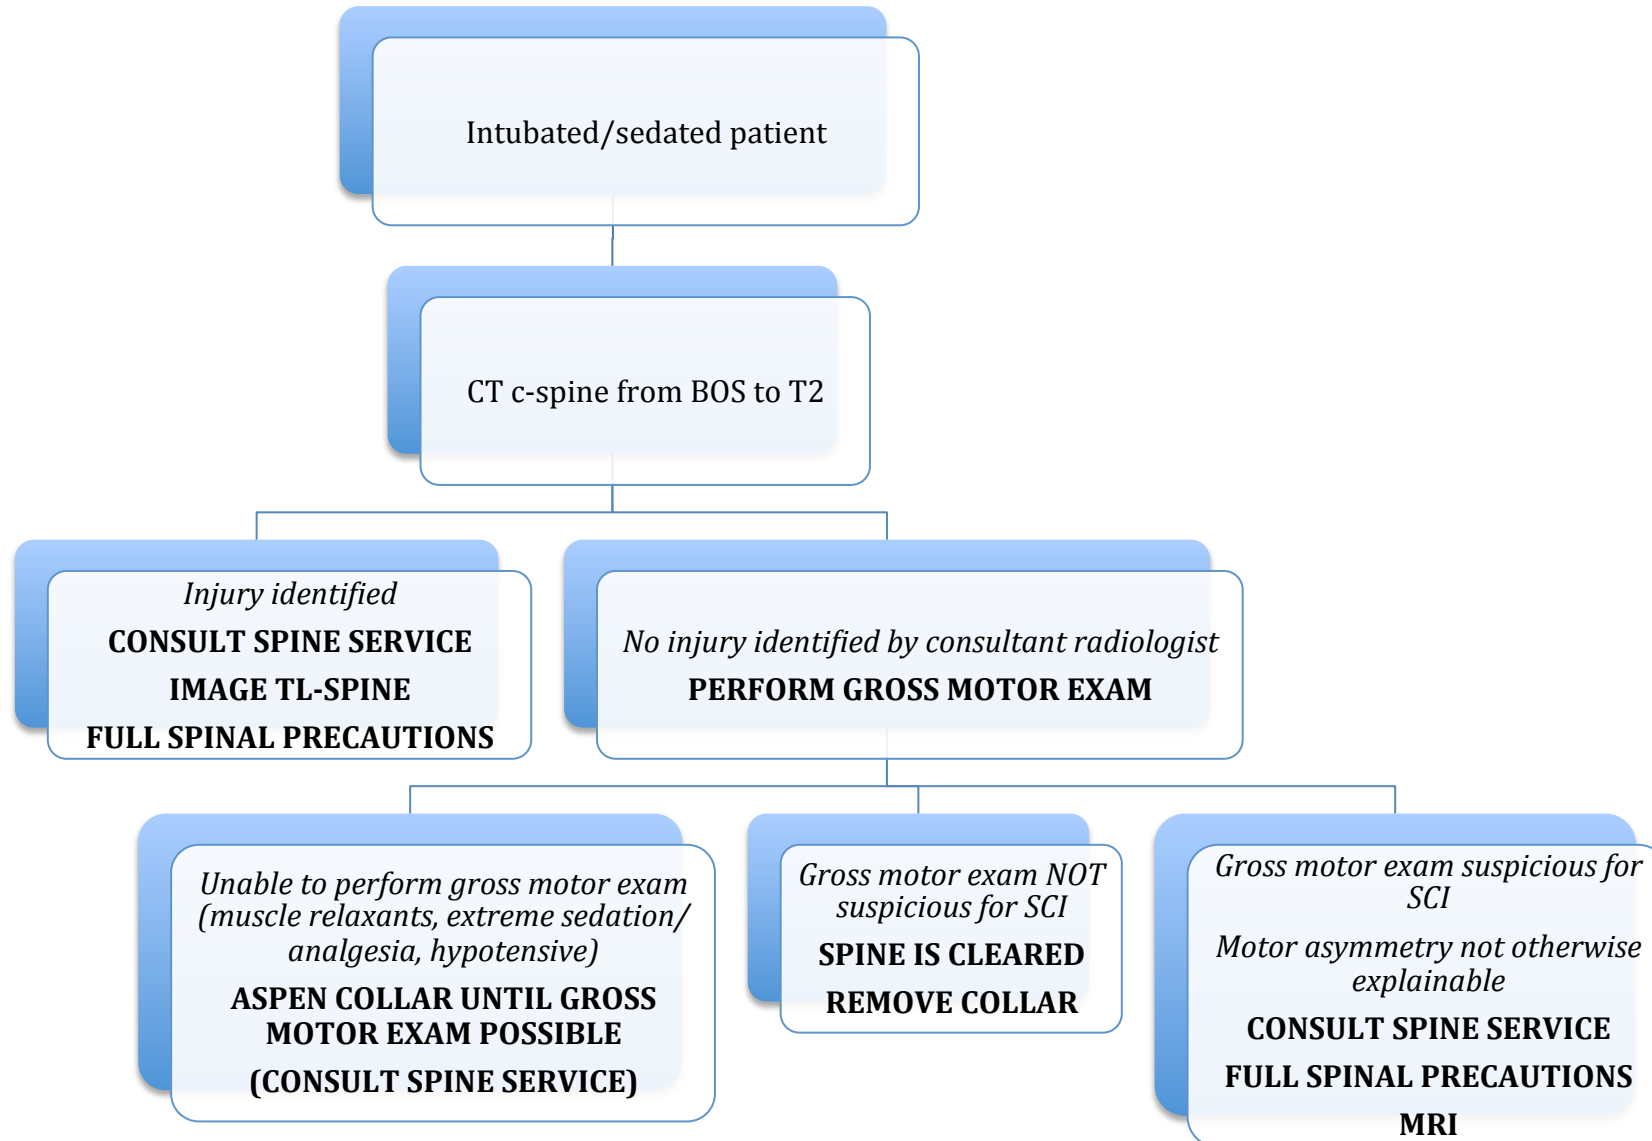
Intubated/sedated patient

CT c-spine from BOS to T2

*Injury identified*

**CONSULT SPINE SERVICE**

**IMAGE TL-SPINE**

**FULL SPINAL PRECAUTIONS**

*No injury identified by consultant radiologist*

**PERFORM GROSS MOTOR EXAM**

*Unable to perform gross motor exam (muscle relaxants, extreme sedation/ analgesia, hypotensive)*

**ASPEN COLLAR UNTIL GROSS MOTOR EXAM POSSIBLE**

**(CONSULT SPINE SERVICE)**

*Gross motor exam NOT suspicious for SCI*

**SPINE IS CLEARED**

**REMOVE COLLAR**

*Gross motor exam suspicious for SCI*

*Motor asymmetry not otherwise explainable*

**CONSULT SPINE SERVICE**

**FULL SPINAL PRECAUTIONS**

**MRI**